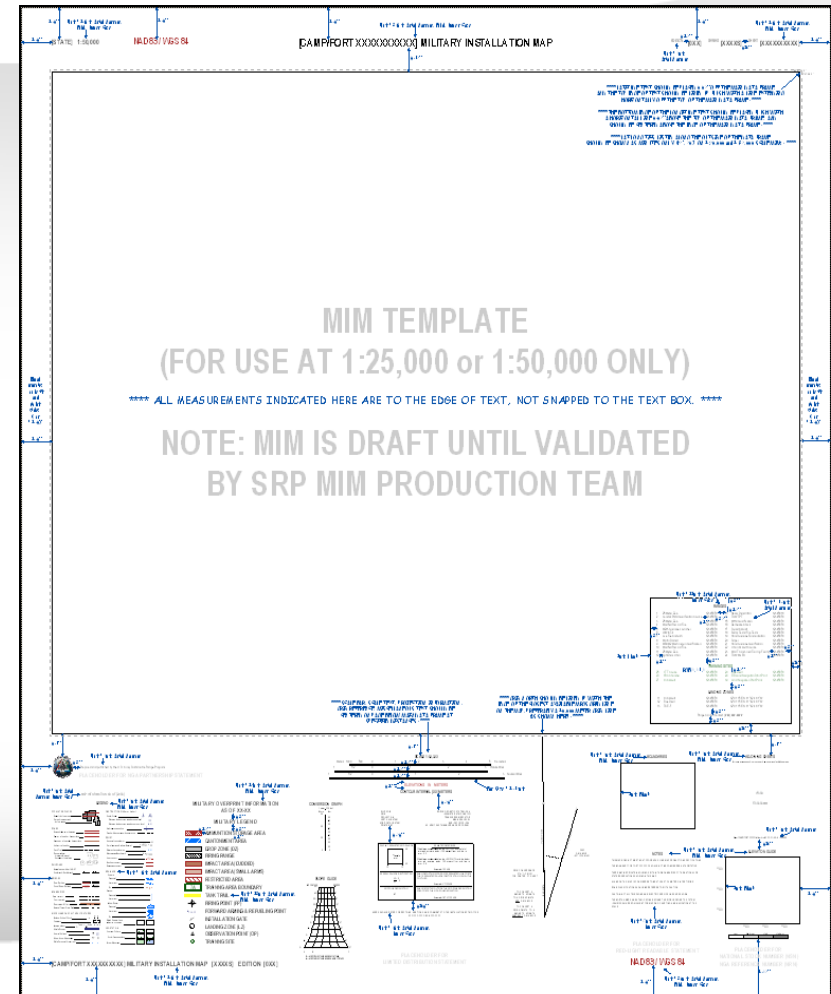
[STATE] 1:50,000

NAD83 / WGS 84

[CAMP/FORT XXXXXXXXXX] MILITARY INSTALLATION MAP

[XXXXXXXXXX]

MIM TEMPLATE
(FOR USE AT 1:25,000 or 1:50,000 ONLY)

**** ALL MEASUREMENTS INDICATED HERE ARE TO THE EDGE OF TEXT, NOT SNAPPED TO THE TEXT BOX. ****

NOTE: MIM IS DRAFT UNTIL VALIDATED
BY SRP MIM PRODUCTION TEAM

MILITARY OVERPRINT INFORMATION
AS OF XXXX

MILITARY LEGEND

DUD AREA
CANTONMENT AREA
DROP ZONE (DZ)
FIRING RANGE
IMPACT AREA (DUDDED)
IMPACT AREA (SMALL ARMS)
RESTRICTED AREA
TRAINING AREA BOUNDARY
TANK TRAIL
FIRING POINT (FP)
FORWARD ARMING & REFUELING POINT
INSTALLATION GATE
LANDING ZONE (LZ)
OBSERVATION POINT (OP)
TRAINING SITE

[CAMP/FORT XXXXXXXXXX] MILITARY INSTALLATION MAP [XXXXS] EDITION [0XX]

NAD83 / WGS 84

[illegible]